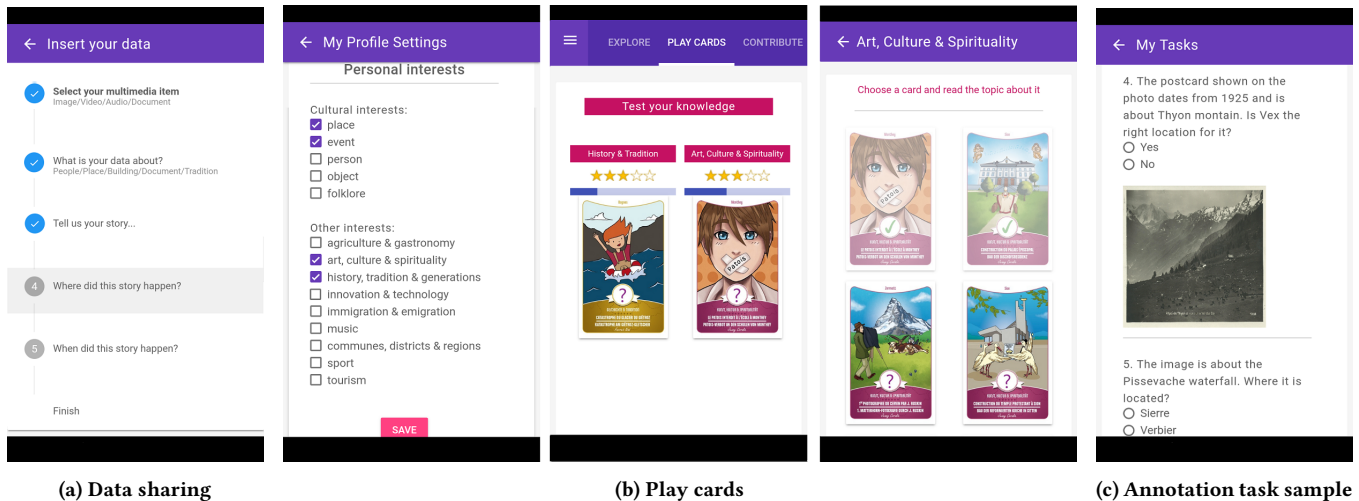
← Insert your data

Select your multimedia item
Image/Video/Audio/Document

What is your data about?
People/Place/Building/Document/Tradition

Tell us your story...

4 Where did this story happen?

5 When did this story happen?

Finish

← My Profile Settings

Personal interests

Cultural interests:
place
event
person
object
folklore

Other interests:
agriculture & gastronomy
art, culture & spirituality
history, tradition & generations
innovation & technology
immigration & emigration
music
communes, districts & regions
sport
tourism

SAVE

EXPLORE PLAY CARDS CONTRIBUTE

Test your knowledge

History & Tradition

Art, Culture & Spirituality

Patois

← Art, Culture & Spirituality

Choose a card and read the topic about it

Patois

← My Tasks

4. The postcard shown on the photo dates from 1925 and is about Thyon montain. Is Vex the right location for it?
Yes
No

5. The image is about the Pissevache waterfall. Where it is located?
Sierre
Verbier

(a) Data sharing

(b) Play cards

(c) Annotation task sample